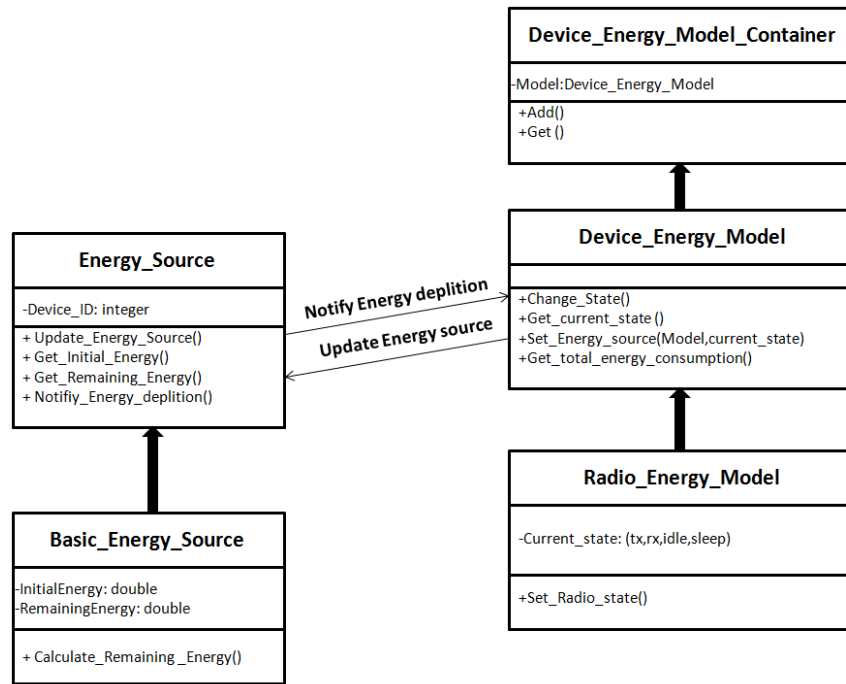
Device_Energy_Model_Container

-Model:Device_Energy_Model

+Add()
+Get ()

Device_Energy_Model

+Change_State()
+Get_current_state ()
+Set_Energy_source(Model,current_state)
+Get_total_energy_consumption()

Energy_Source

-Device_ID: integer

+ Update_Energy_Source()
+ Get_Initial_Energy()
+ Get_Remaining_Energy()
+ Notifiy_Energy_deplition()

Notify Energy deplition

Update Energy source

Radio_Energy_Model

-Current_state: (tx,rx,idle,sleep)

+Set_Radio_state()

Basic_Energy_Source

-InitialEnergy: double
-RemainingEnergy: double

+ Calculate_Remaining _Energy()